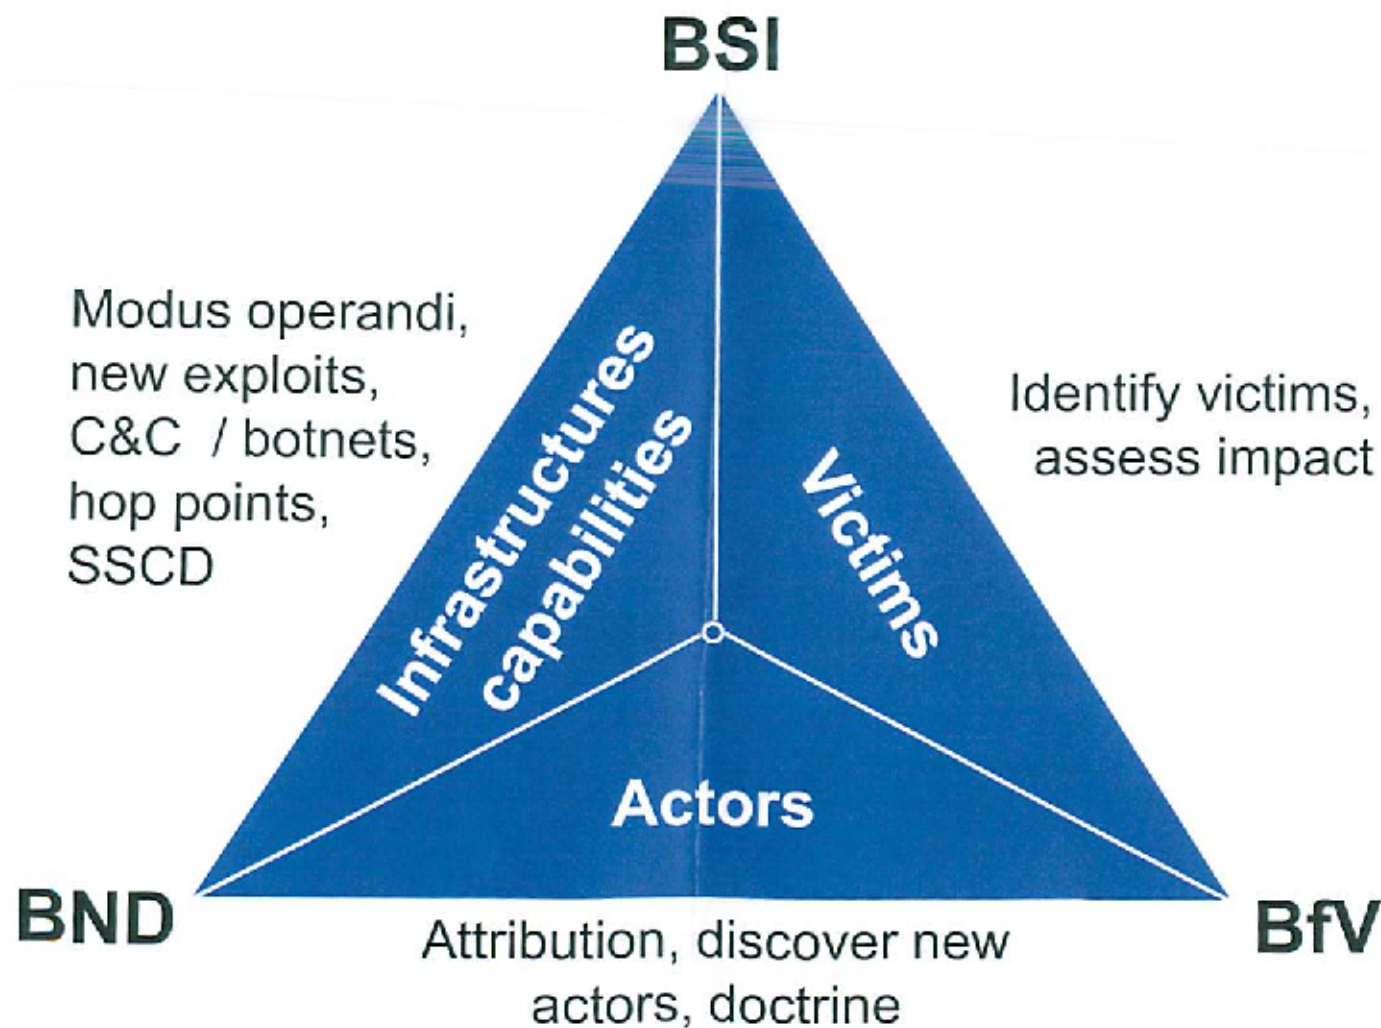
BSI

Modus operandi, new exploits, C&C / botnets, hop points, SSCD

Infrastructures capabilities

Victims

Identify victims, assess impact

Actors

BND

BfV

Attribution, discover new actors, doctrine